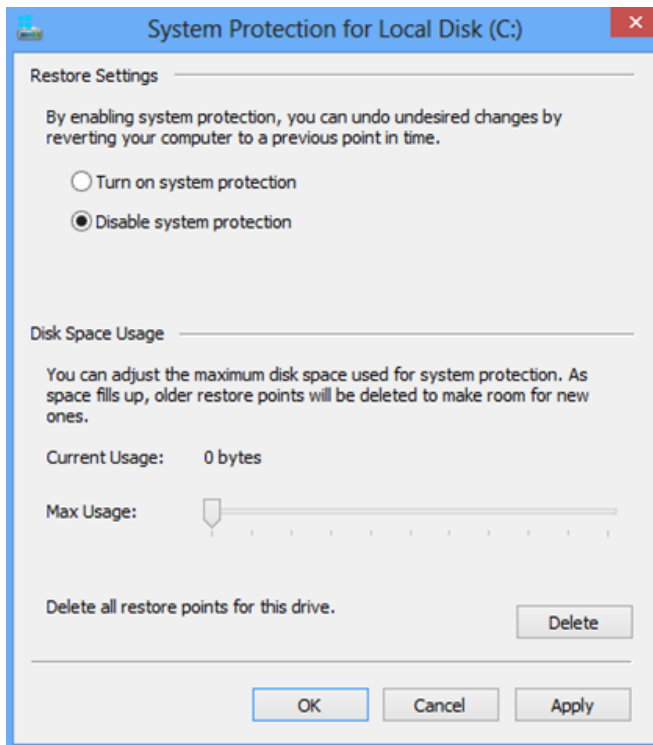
System Protection for Local Disk (C:)

Restore Settings

By enabling system protection, you can undo undesired changes by reverting your computer to a previous point in time.

Turn on system protection

Disable system protection

Disk Space Usage

You can adjust the maximum disk space used for system protection. As space fills up, older restore points will be deleted to make room for new ones.

Current Usage: 0 bytes

Max Usage:

Delete all restore points for this drive.

Delete

OK

Cancel

Apply